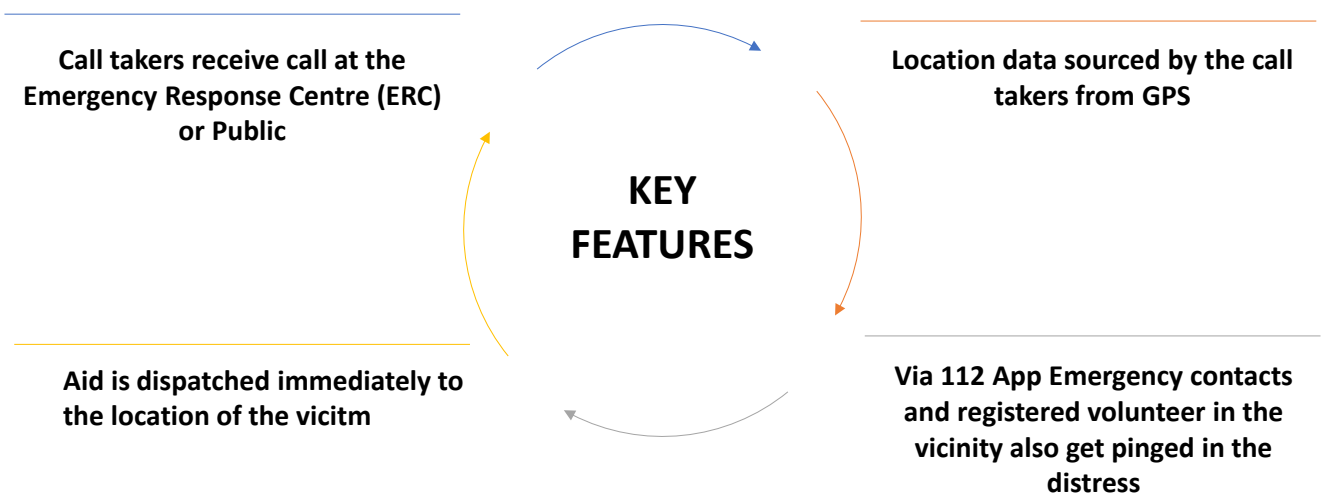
Call takers receive call at the Emergency Response Centre (ERC) or Public

Location data sourced by the call takers from GPS

KEY FEATURES

Aid is dispatched immediately to the location of the vicitm

Via 112 App Emergency contacts and registered volunteer in the vicinity also get pinged in the distress